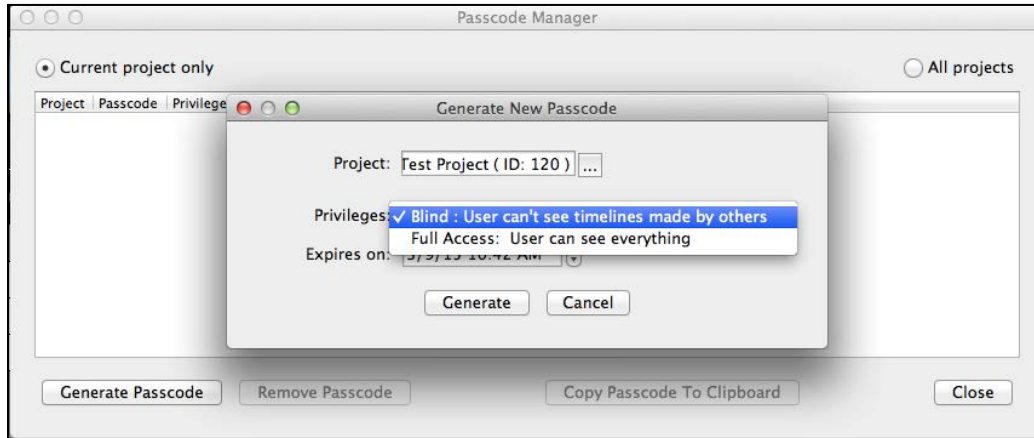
Passcode Manager

Current project only

All projects

Project | Passcode | Privilege

Generate New Passcode

Project: Test Project ( ID: 120 ) ...

Privileges: ✓ Blind : User can't see timelines made by others

Full Access: User can see everything

Expires on: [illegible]

Generate Cancel

Generate Passcode

Remove Passcode

Copy Passcode To Clipboard

Close